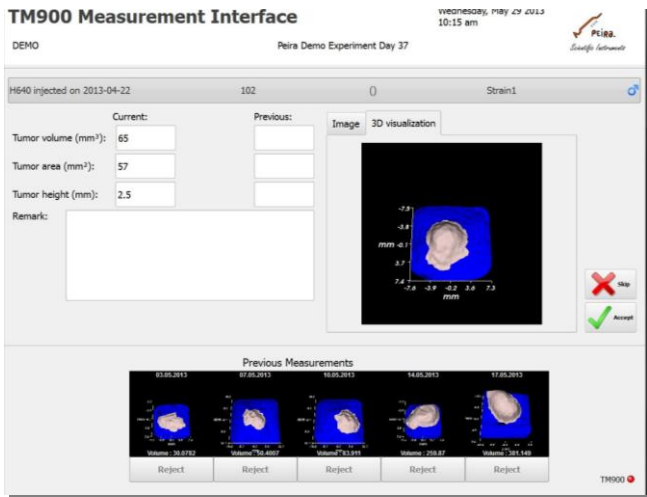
TM900 Measurement Interface

Wednesday, May 29 2013
10:15 am

Peira
Scientific Instruments

DEMO

Peira Demo Experiment Day 37

H640 injected on 2013-04-22

102

()

Strain1

Current:

Previous:

Tumor volume (mm³): 65

Tumor area (mm²): 57

Tumor height (mm): 2.5

Remark:

Image

3D visualization

-7.9
-3.8
mm -0.1
3.7
7.4
-7.6 -3.9 -0.2 3.6 7.3
mm

Skip

Accept

Previous Measurements

03.05.2013

07.05.2013

10.05.2013

14.05.2013

17.05.2013

Volume : 30.0782

Volume : 50.4007

Volume : 83.911

Volume : 250.87

Volume : 301.149

Reject

Reject

Reject

Reject

Reject

TM900